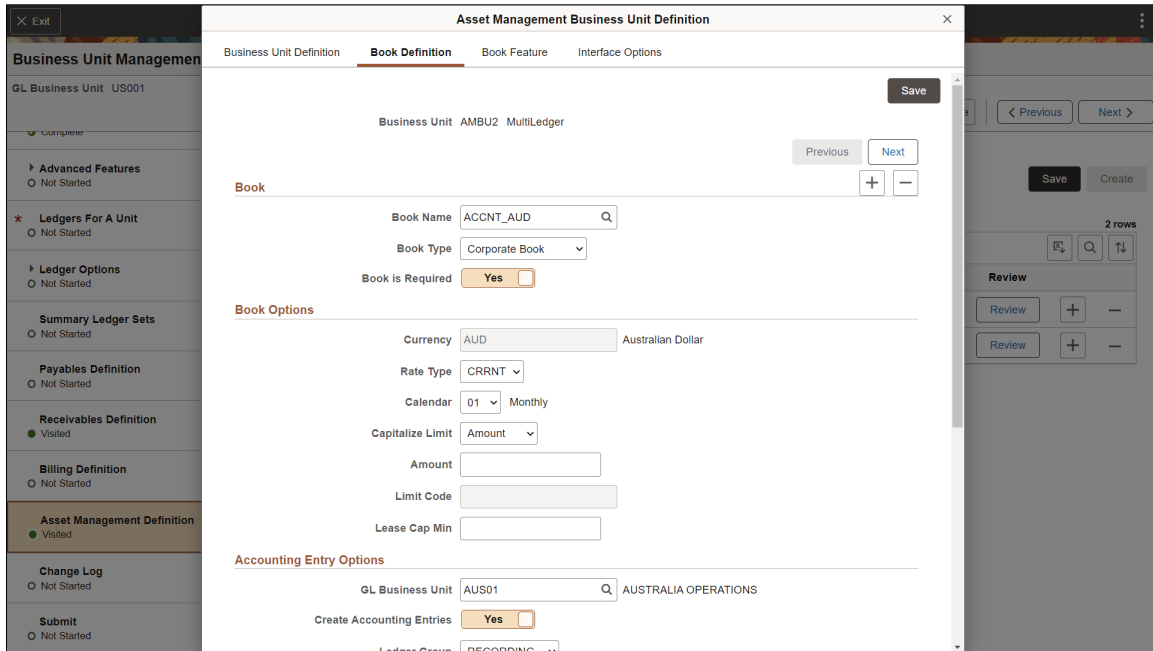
Exit

Business Unit Managemen

GL Business Unit US001

Complete

Advanced Features
Not Started

Ledgers For A Unit
Not Started

Ledger Options
Not Started

Summary Ledger Sets
Not Started

Payables Definition
Not Started

Receivables Definition
Visited

Billing Definition
Not Started

Asset Management Definition
Visited

Change Log
Not Started

Submit
Not Started

Previous Next

Save Create

2 rows

Review

Review

Review

Asset Management Business Unit Definition

Business Unit Definition Book Definition Book Feature Interface Options

Save

Business Unit AMBU2 MultiLedger

Previous Next

Book

Book Name ACCNT_AUD

Book Type Corporate Book

Book is Required Yes

Book Options

Currency AUD Australian Dollar

Rate Type CRRNT

Calendar 01 Monthly

Capitalize Limit Amount

Amount

Limit Code

Lease Cap Min

Accounting Entry Options

GL Business Unit AUS01 AUSTRALIA OPERATIONS

Create Accounting Entries Yes

Ledger Group RECORDING